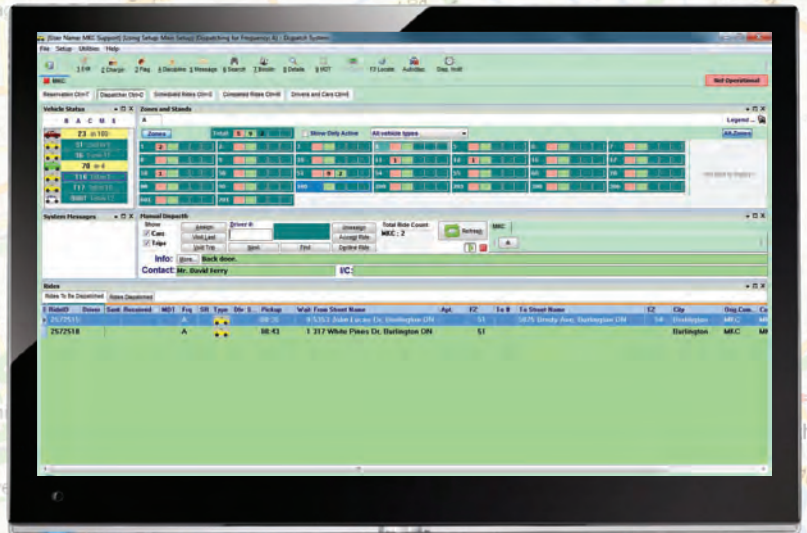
[User Name: MKC Support] [Using Setup: Main Setup] [Dispatching for Frequency: A] - Dispatch System

File Setup Utilities Help

1 Exit 2 Change 3 Flag 4 Discipline 5 Message 6 Search 7 Broadcast 8 Details 9 MDT F2 Locate Activities Disp. Hold

MKC

Not Operational

Reservation Ctrl+T Dispatcher Ctrl+D Scheduled Rides Ctrl+R Completed Rides Ctrl+M Drivers and Cars Ctrl+I

Vehicle Status

B A C M S

Z3 (5:10)

Zones and Stands

A

Legend

Zones Total: 1 Show Only Active All vehicle types All Zones

Manual Dispatch

Show Cars Trips Assign Driver #: Unassign Total Ride Count MKC: 2 Refresh Visit Last Accept Ride Void Trip Next Find Decline Ride

Info: Bore. Back door.

Contact: Mr. David Ferry I/C:

System Messages

Rides

Rides To Be Dispatched Rides Dispatched

| RideID | Driver | Sent | Received | MDT | Frq | SR | Type | Dir | S. | Pickup | Wait | From Street Name | Apt. | FZ | To # | To Street Name | TZ | City | Org Com. |
|---|---|---|---|---|---|---|---|---|---|---|---|---|---|---|---|---|---|---|---|
| 2572515 | | | | | A | | | | | 00:15 | | 5353 John Lucas Dr, Burlington ON | | 51 | | 5875 Brady Ave, Burlington ON | 54 | Burlington | MKC |
| 2572518 | | | | | A | | | | | 00:43 | | 1 317 White Pines Dr, Burlington ON | | 51 | | | | Burlington | MKC |